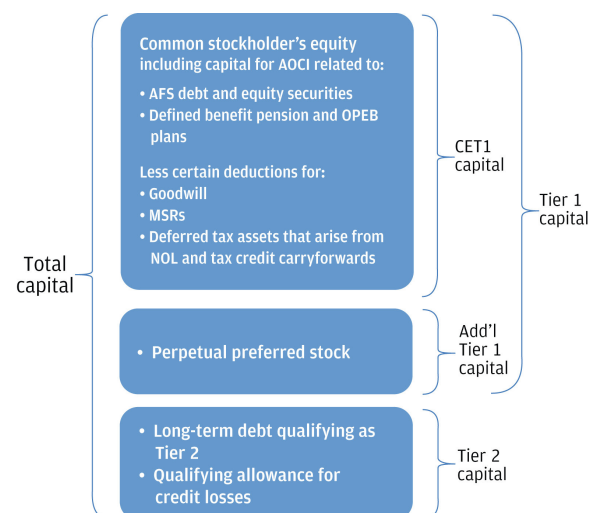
Total capital

Common stockholder's equity including capital for AOCI related to:
• AFS debt and equity securities
• Defined benefit pension and OPEB plans

Less certain deductions for:
• Goodwill
• MSRs
• Deferred tax assets that arise from NOL and tax credit carryforwards

CET1 capital

Tier 1 capital

• Perpetual preferred stock

Add'l Tier 1 capital

• Long-term debt qualifying as Tier 2
• Qualifying allowance for credit losses

Tier 2 capital